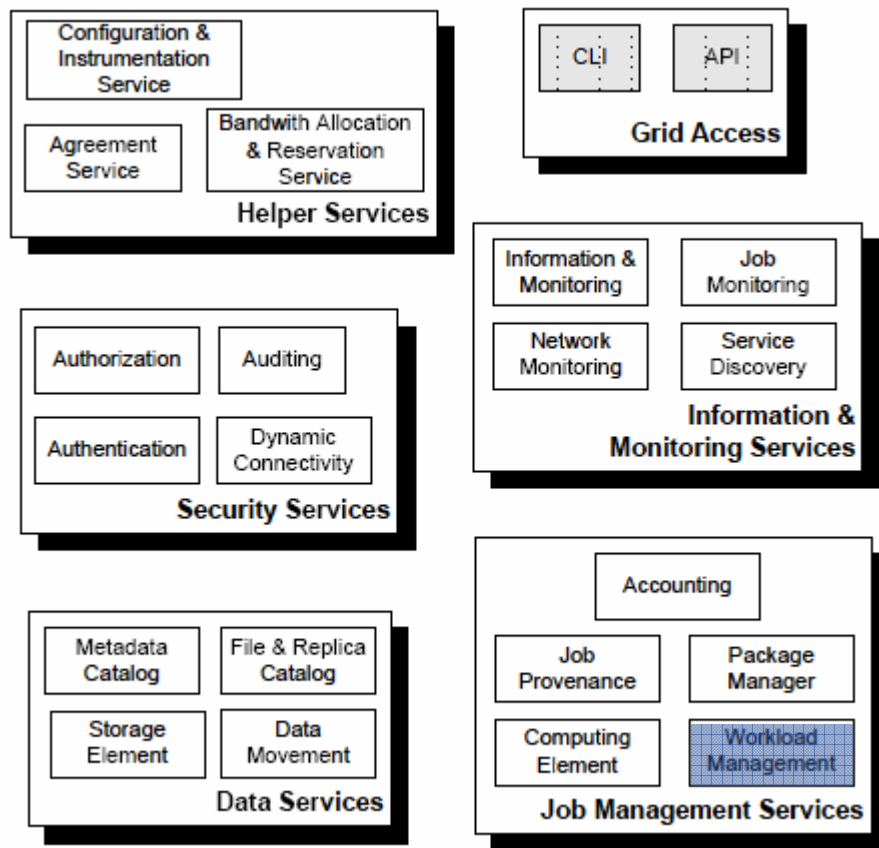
Configuration & Instrumentation Service

Agreement Service

Bandwith Allocation & Reservation Service

Helper Services

CLI

API

Grid Access

Information & Monitoring

Job Monitoring

Network Monitoring

Service Discovery

Information & Monitoring Services

Authorization

Auditing

Authentication

Dynamic Connectivity

Security Services

Accounting

Job Provenance

Package Manager

Computing Element

Workload Management

Job Management Services

Metadata Catalog

File & Replica Catalog

Storage Element

Data Movement

Data Services